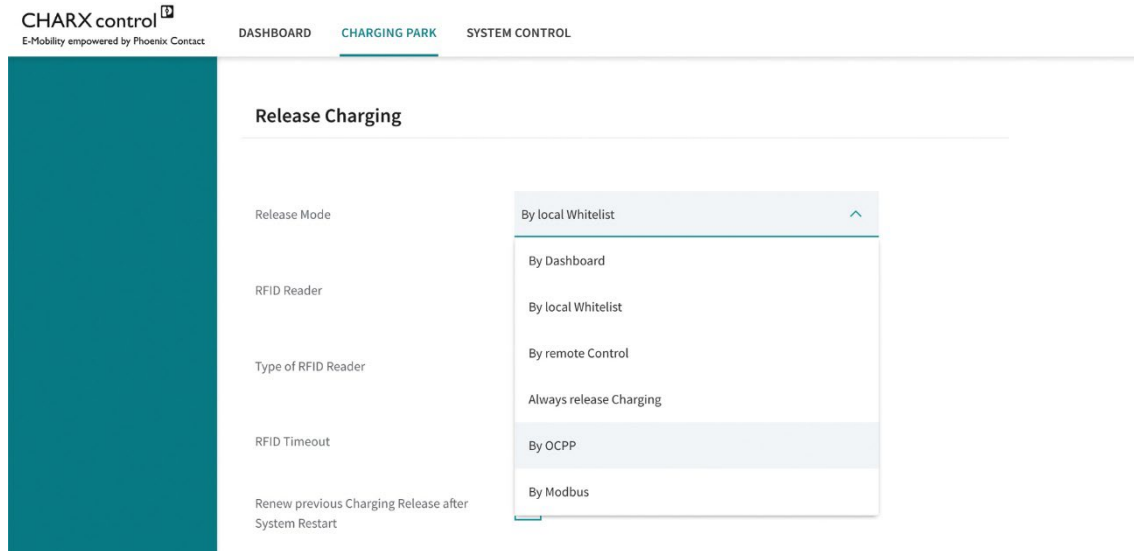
CHARX control
E-Mobility empowered by Phoenix Contact

DASHBOARD CHARGING PARK SYSTEM CONTROL

Release Charging

Release Mode

By local Whitelist

By Dashboard

By local Whitelist

By remote Control

Always release Charging

By OCPP

By Modbus

RFID Reader

Type of RFID Reader

RFID Timeout

Renew previous Charging Release after System Restart